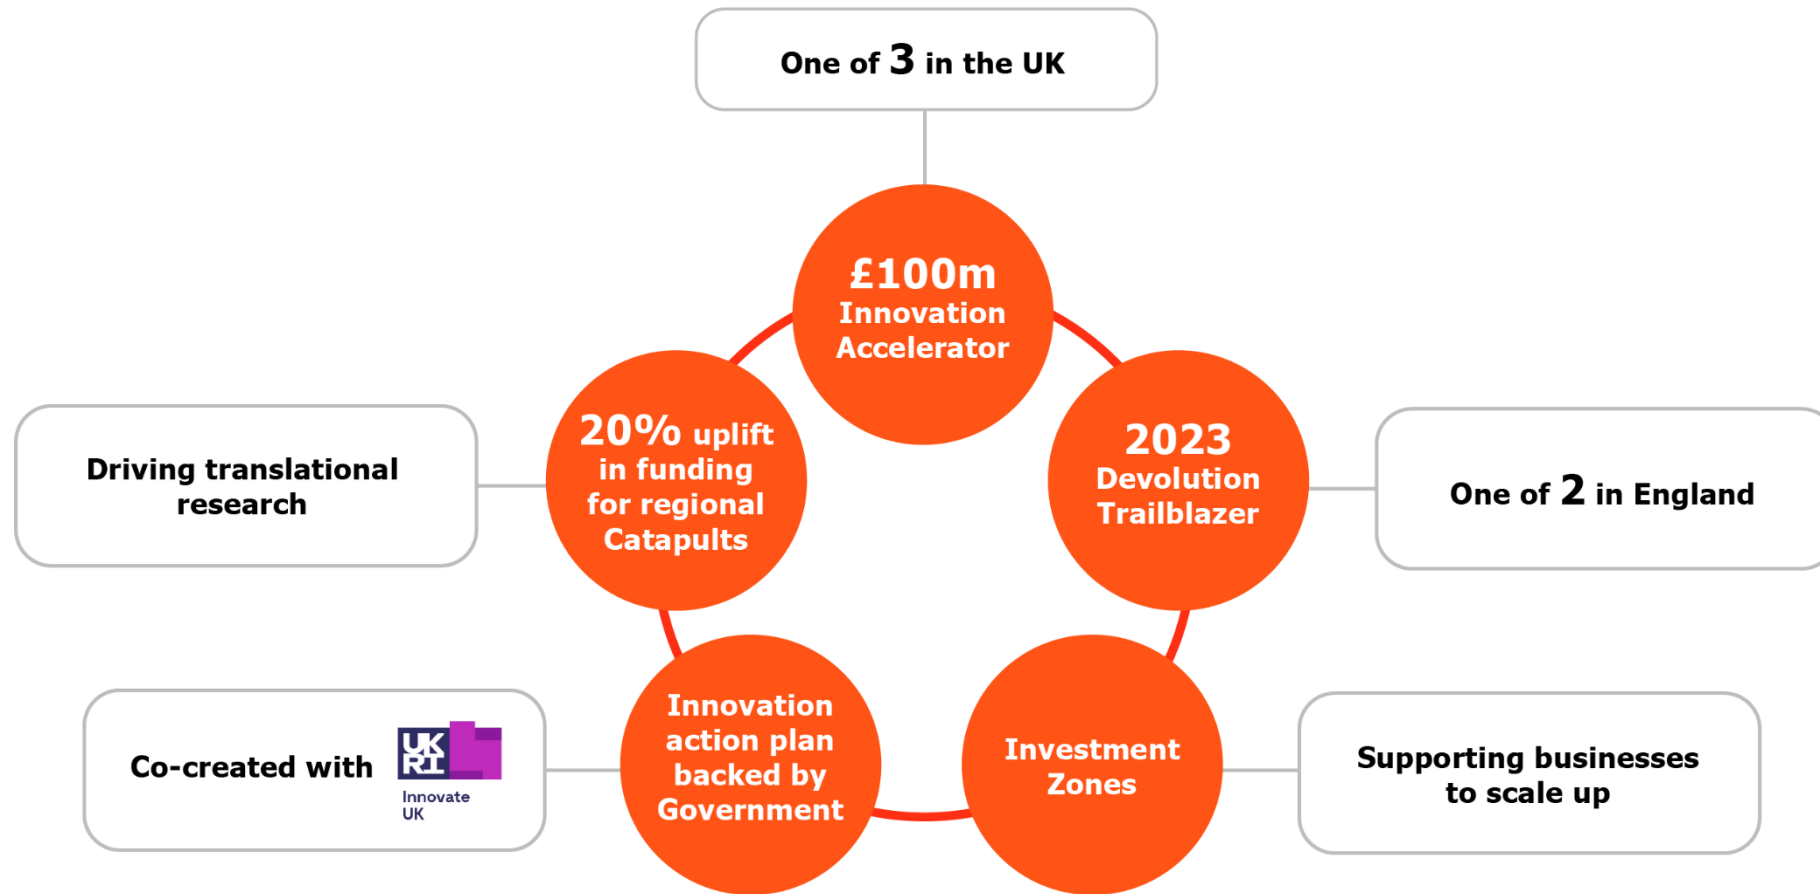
One of 3 in the UK

£100m
Innovation
Accelerator

Driving translational research

20% uplift in funding for regional Catapults

2023
Devolution
Trailblazer

One of 2 in England

Co-created with

UK
RI

Innovate
UK

Innovation action plan backed by Government

Investment Zones

Supporting businesses to scale up